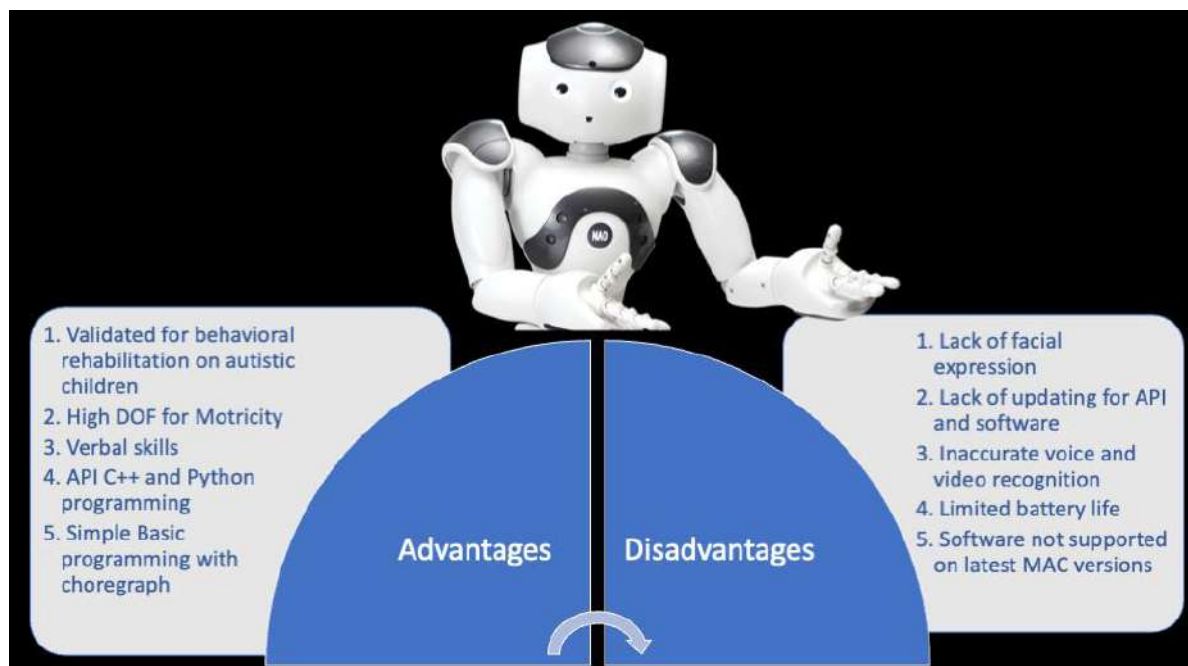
NAO

1. Validated for behavioral rehabilitation on autistic children
2. High DOF for Motricity
3. Verbal skills
4. API C++ and Python programming
5. Simple Basic programming with choregraph

Advantages

Disadvantages

1. Lack of facial expression
2. Lack of updating for API and software
3. Inaccurate voice and video recognition
4. Limited battery life
5. Software not supported on latest MAC versions